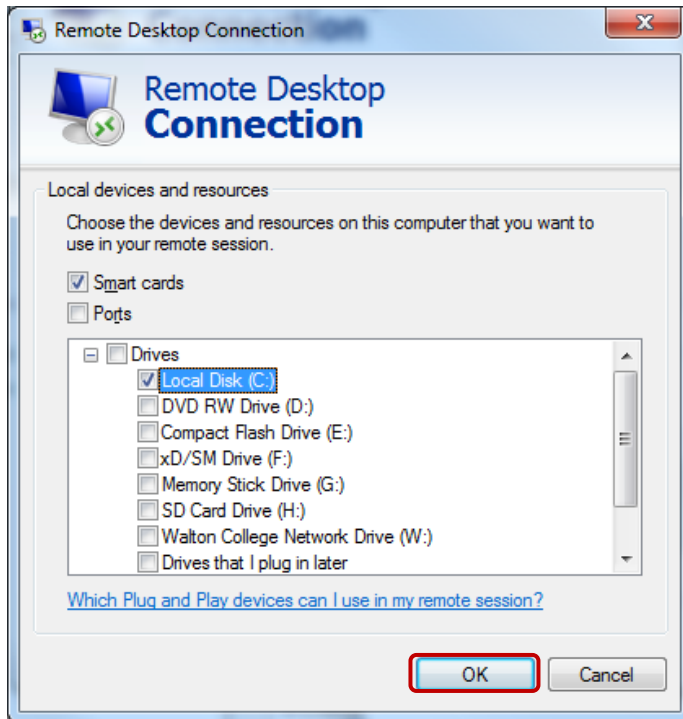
Remote Desktop Connection

Remote Desktop
Connection

Local devices and resources

Choose the devices and resources on this computer that you want to use in your remote session.

Smart cards

Ports

Drives

Local Disk (C:)

DVD RW Drive (D:)

Compact Flash Drive (E:)

xD/SM Drive (F:)

Memory Stick Drive (G:)

SD Card Drive (H:)

Walton College Network Drive (W:)

Drives that I plug in later

Which Plug and Play devices can I use in my remote session?

OK

Cancel